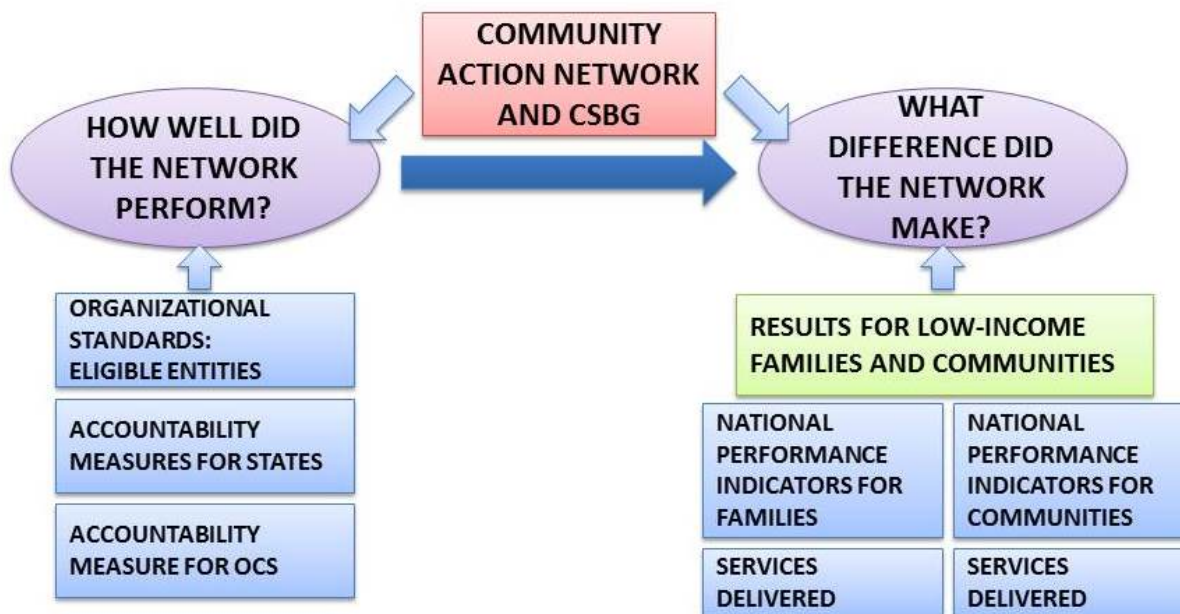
COMMUNITY ACTION NETWORK AND CSBG

HOW WELL DID THE NETWORK PERFORM?

WHAT DIFFERENCE DID THE NETWORK MAKE?

ORGANIZATIONAL STANDARDS: ELIGIBLE ENTITIES

ACCOUNTABILITY MEASURES FOR STATES

ACCOUNTABILITY MEASURE FOR OCS

RESULTS FOR LOW-INCOME FAMILIES AND COMMUNITIES

NATIONAL PERFORMANCE INDICATORS FOR FAMILIES

NATIONAL PERFORMANCE INDICATORS FOR COMMUNITIES

SERVICES DELIVERED

SERVICES DELIVERED